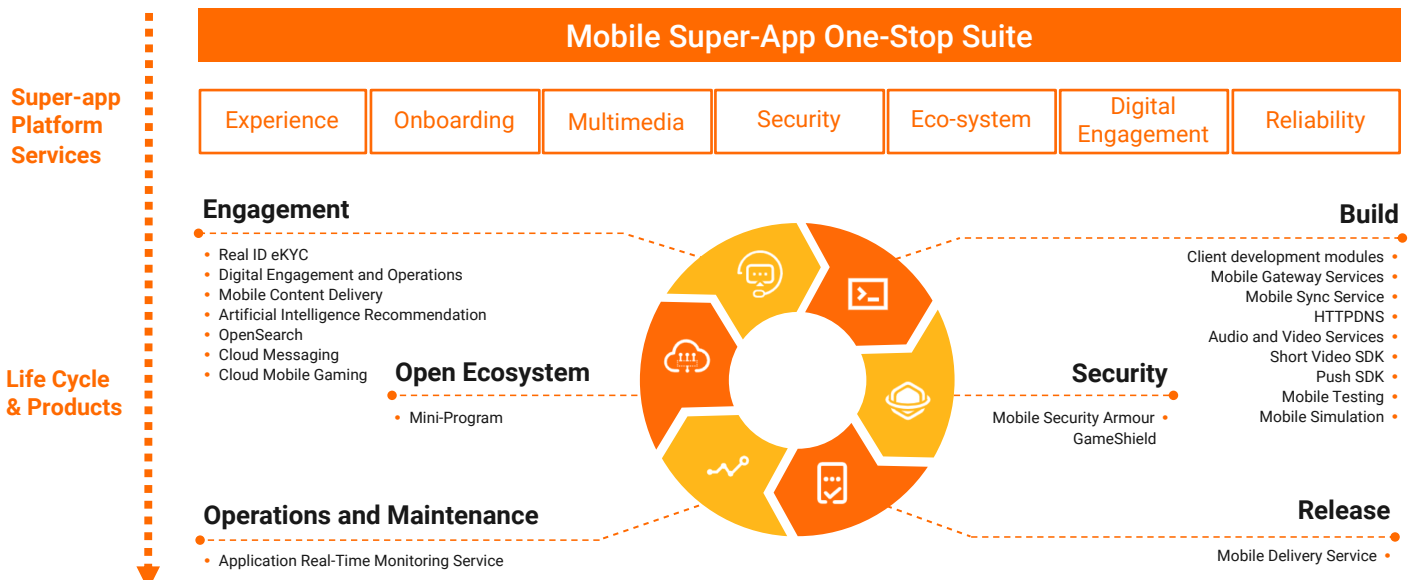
Mobile Super-App One-Stop Suite

Super-app Platform Services

| Experience | Onboarding | Multimedia | Security | Eco-system | Digital Engagement | Reliability |
|---|---|---|---|---|---|---|

Life Cycle & Products

Engagement
• Real ID eKYC
• Digital Engagement and Operations
• Mobile Content Delivery
• Artificial Intelligence Recommendation
• OpenSearch
• Cloud Messaging
• Cloud Mobile Gaming

Open Ecosystem
• Mini-Program

Operations and Maintenance
• Application Real-Time Monitoring Service

Build
Client development modules •
Mobile Gateway Services •
Mobile Sync Service •
HTTPDNS •
Audio and Video Services •
Short Video SDK •
Push SDK •
Mobile Testing •
Mobile Simulation •

Security
Mobile Security Armour •
GameShield

Release
Mobile Delivery Service •